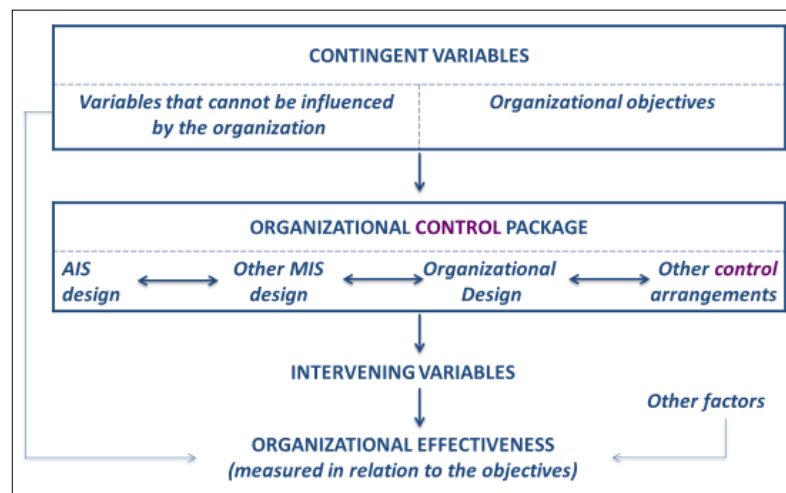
CONTINGENT VARIABLES

Variables that cannot be influenced by the organization

Organizational objectives

ORGANIZATIONAL CONTROL PACKAGE

AIS design

Other MIS design

Organizational Design

Other control arrangements

INTERVENING VARIABLES

Other factors

ORGANIZATIONAL EFFECTIVENESS
(measured in relation to the objectives)